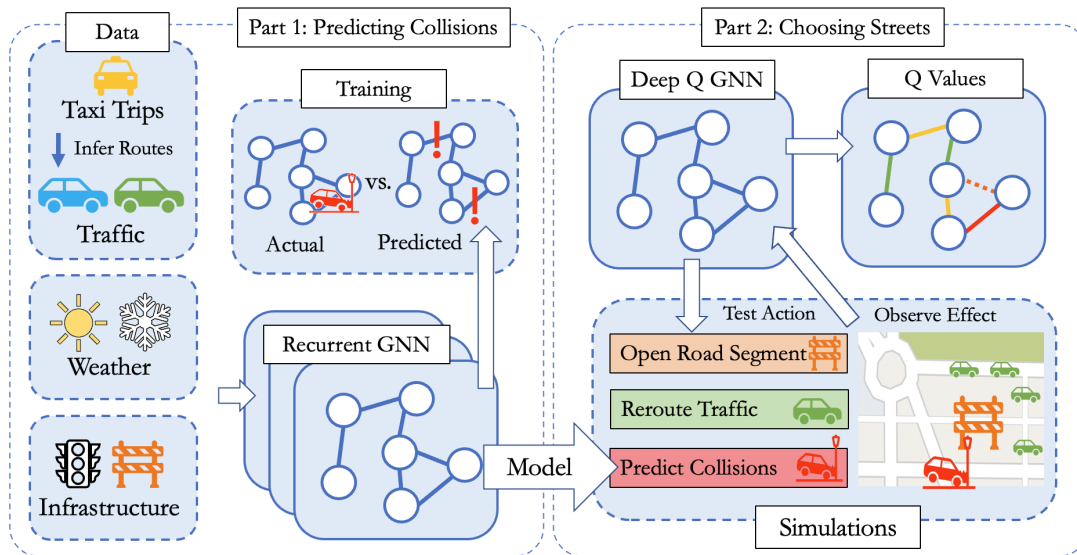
Data

Taxi Trips

Infer Routes

Traffic

Weather

Infrastructure

Part 1: Predicting Collisions

Training

vs.

Actual

Predicted

Recurrent GNN

Model

Part 2: Choosing Streets

Deep Q GNN

Q Values

Test Action

Observe Effect

Open Road Segment

Reroute Traffic

Predict Collisions

Simulations